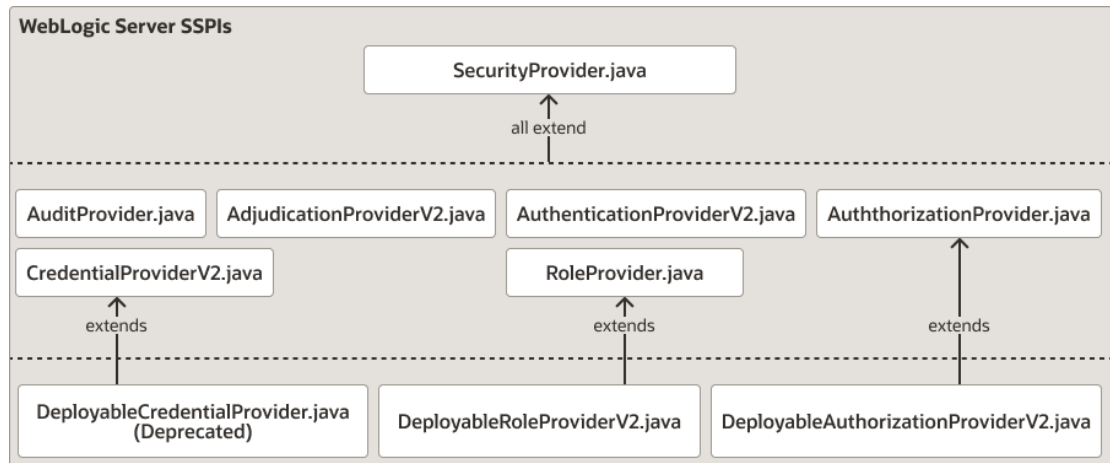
WebLogic Server SSPIs

SecurityProvider.java

all extend

AuditProvider.java

AdjudicationProviderV2.java

AuthenticationProviderV2.java

AuththorizationProvider.java

CredentialProviderV2.java

RoleProvider.java

extends

extends

extends

DeployableCredentialProvider.java (Deprecated)

DeployableRoleProviderV2.java

DeployableAuthorizationProviderV2.java